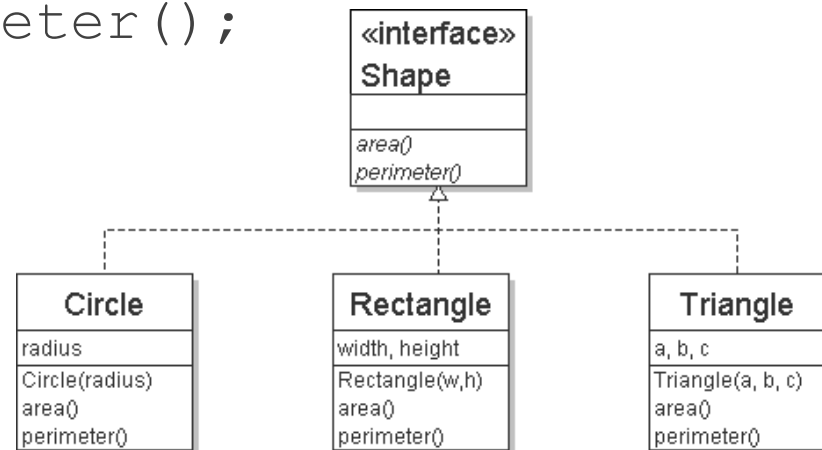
eter();

«interface»
Shape

area()
perimeter()

Circle
radius
Circle(radius)
area()
perimeter()

Rectangle
width, height
Rectangle(w,h)
area()
perimeter()

Triangle
a, b, c
Triangle(a, b, c)
area()
perimeter()